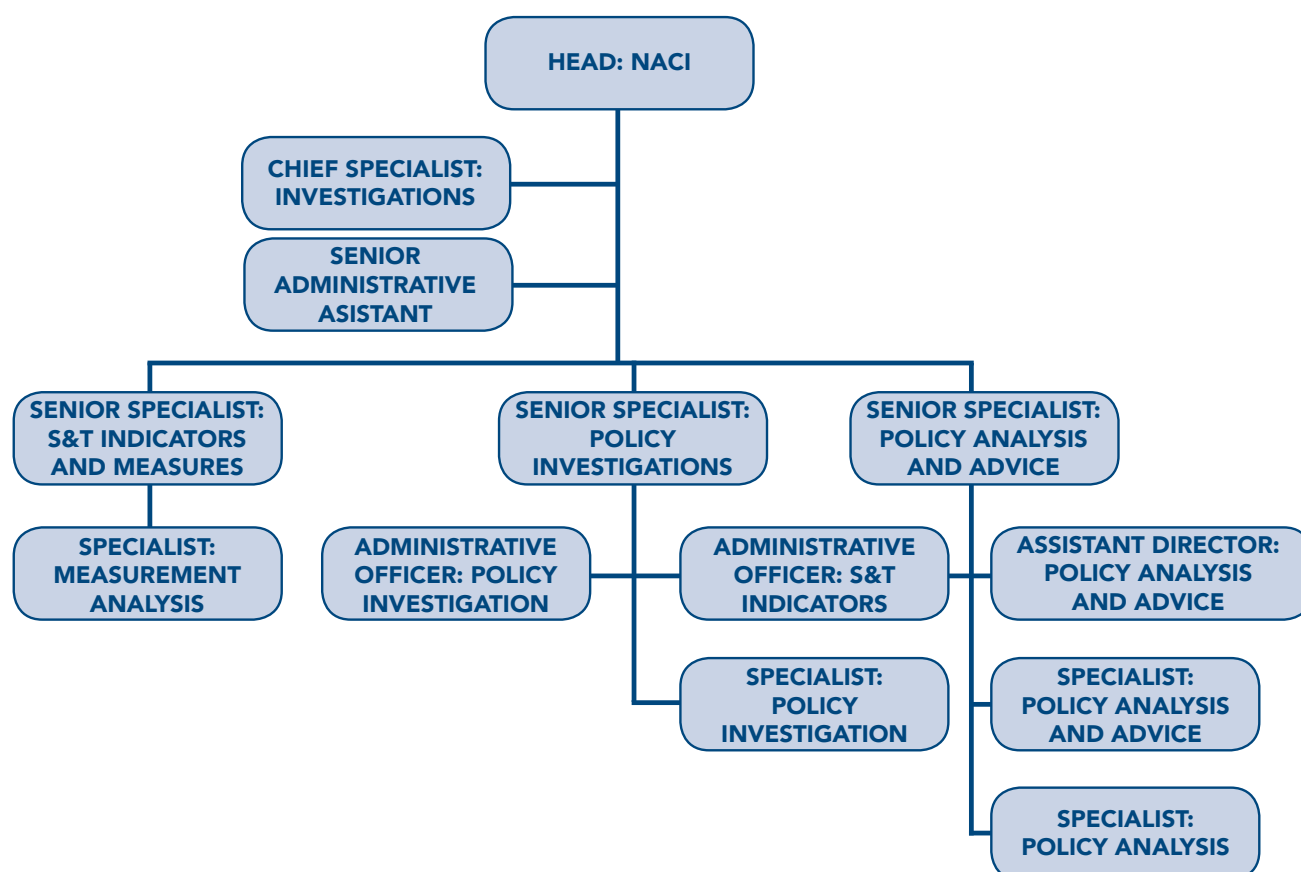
HEAD: NACI

CHIEF SPECIALIST: INVESTIGATIONS

SENIOR ADMINISTRATIVE ASISTANT

SENIOR SPECIALIST: S&T INDICATORS AND MEASURES

SENIOR SPECIALIST: POLICY INVESTIGATIONS

SENIOR SPECIALIST: POLICY ANALYSIS AND ADVICE

SPECIALIST: MEASUREMENT ANALYSIS

ADMINISTRATIVE OFFICER: POLICY INVESTIGATION

ADMINISTRATIVE OFFICER: S&T INDICATORS

ASSISTANT DIRECTOR: POLICY ANALYSIS AND ADVICE

SPECIALIST: POLICY INVESTIGATION

SPECIALIST: POLICY ANALYSIS AND ADVICE

SPECIALIST: POLICY ANALYSIS